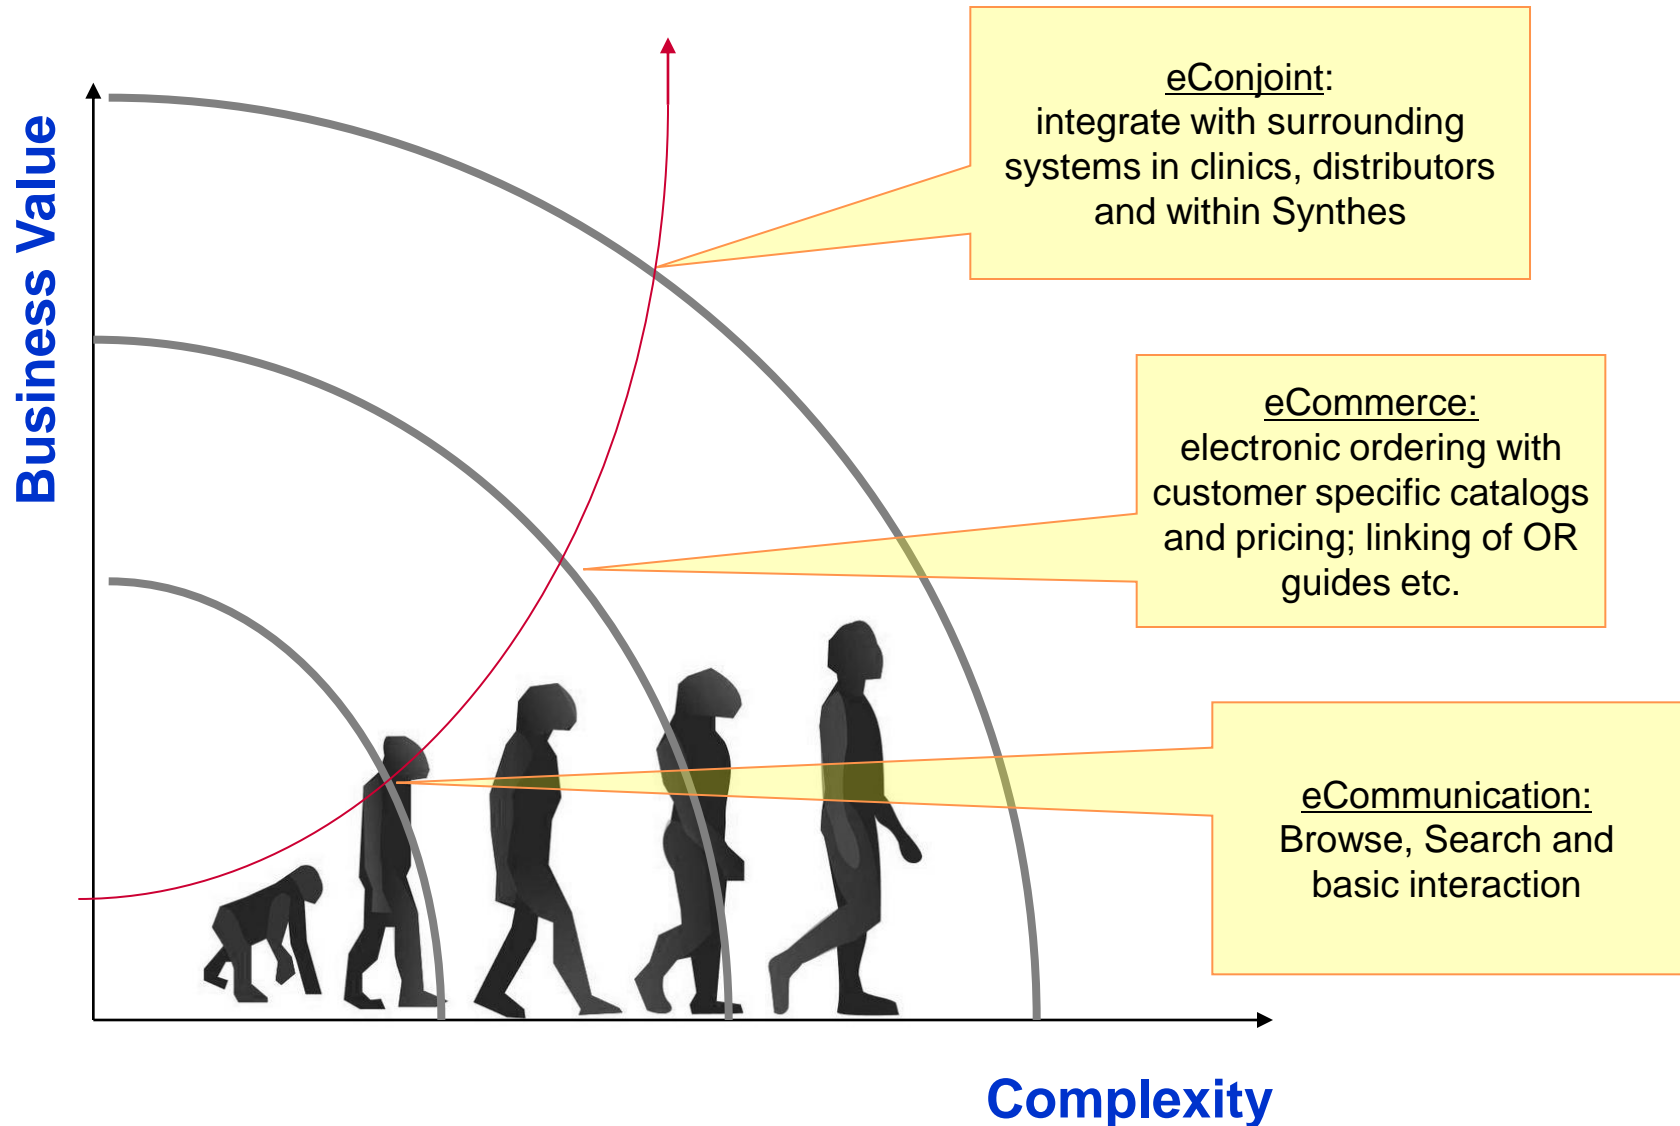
Business Value

eConjoint:
integrate with surrounding systems in clinics, distributors and within Synthes

eCommerce:
electronic ordering with customer specific catalogs and pricing; linking of OR guides etc.

eCommunication:
Browse, Search and basic interaction

Complexity